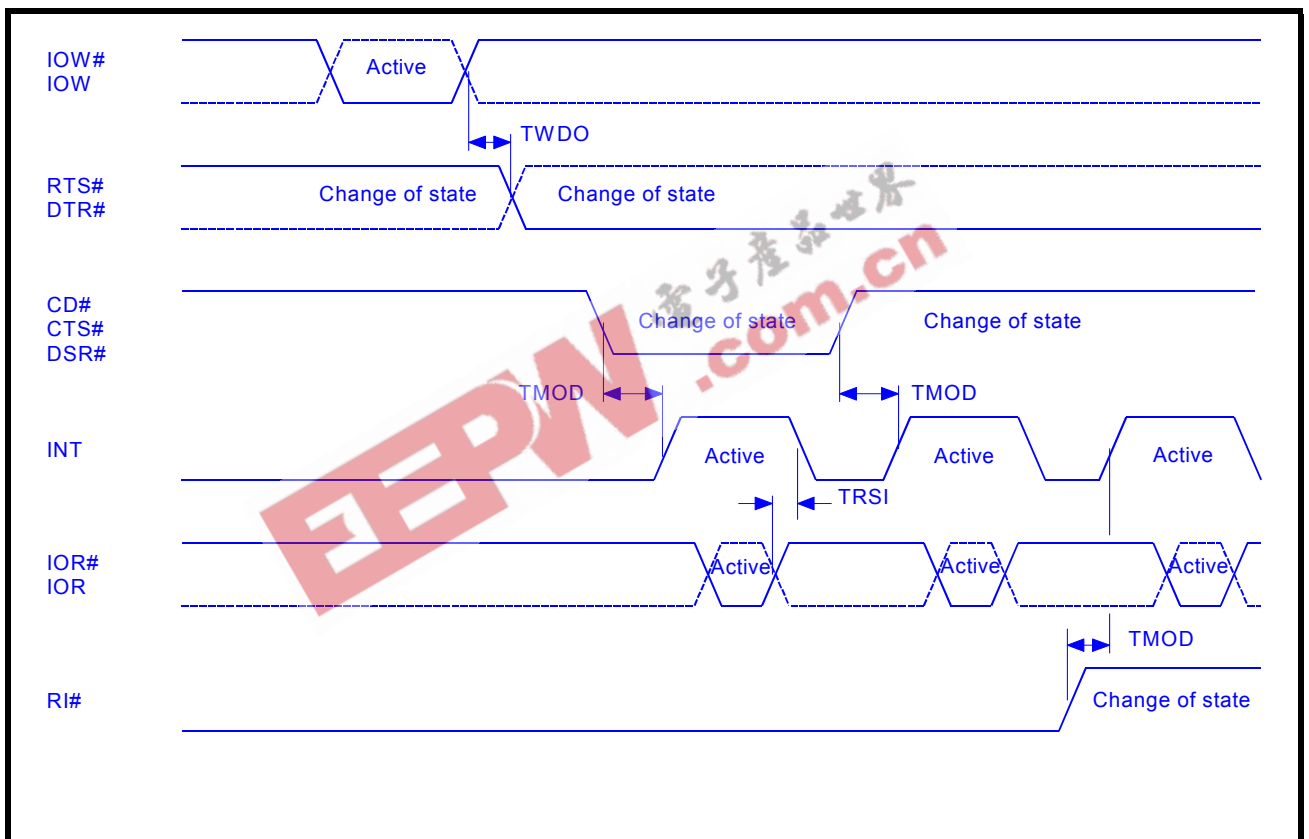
IOW#
IOW

Active

TWDO

RTS#
DTR#

Change of state

Change of state

CD#
CTS#
DSR#

Change of state

Change of state

TMOD

TMOD

INT

Active

Active

Active

TRSI

IOR#
IOR

Active

Active

Active

TMOD

RI#

Change of state

电子产品世界

EEPW.com.cn